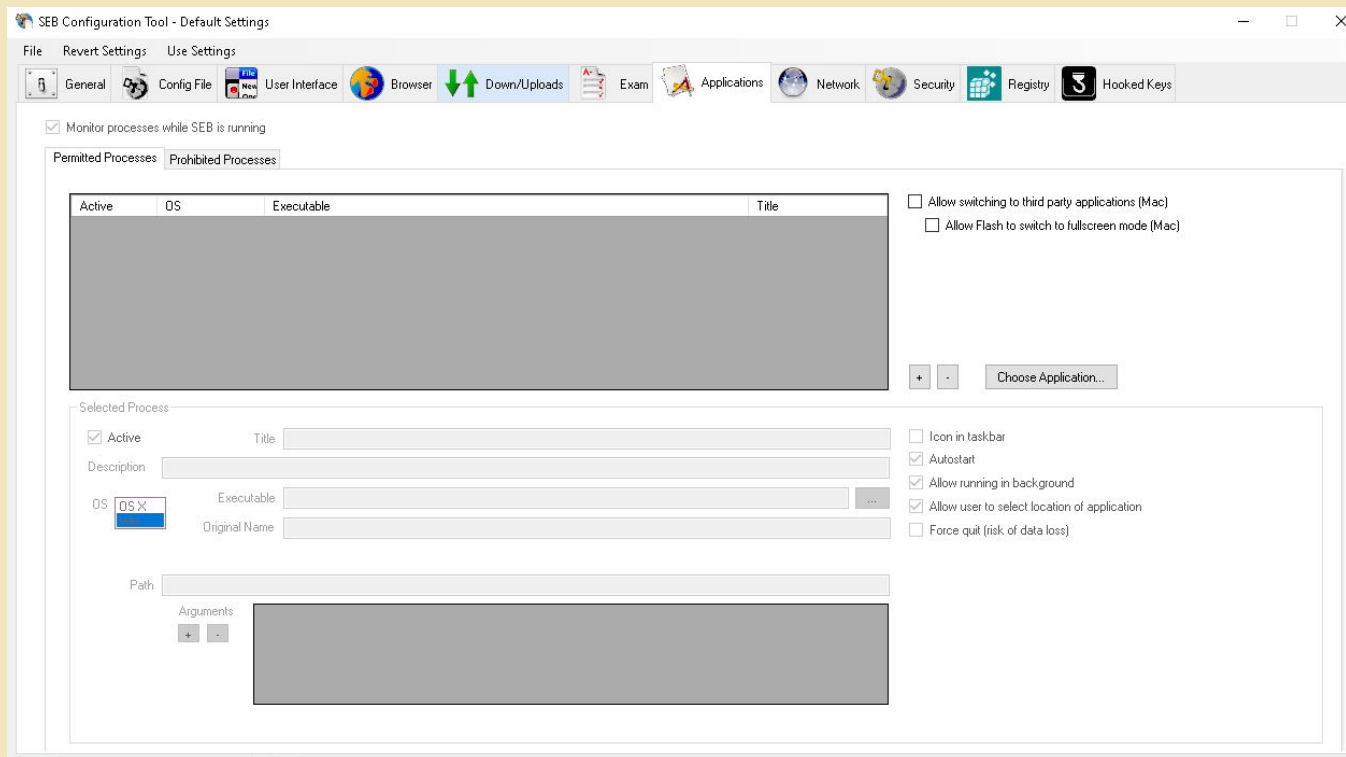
SEB Configuration Tool - Default Settings

File Revert Settings Use Settings

General Config File User Interface Browser Down/Uploads Exam Applications Network Security Registry Hooked Keys

Monitor processes while SEB is running

Permitted Processes Prohibited Processes

| Active | OS | Executable | Title |
|---|---|---|---|

Allow switching to third party applications (Mac)
Allow Flash to switch to fullscreen mode (Mac)

+ - Choose Application...

Selected Process

Active Title
Description
OS OS X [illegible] Executable ...
Original Name

Icon in taskbar
Autostart
Allow running in background
Allow user to select location of application
Force quit (risk of data loss)

Path
Arguments
+ -